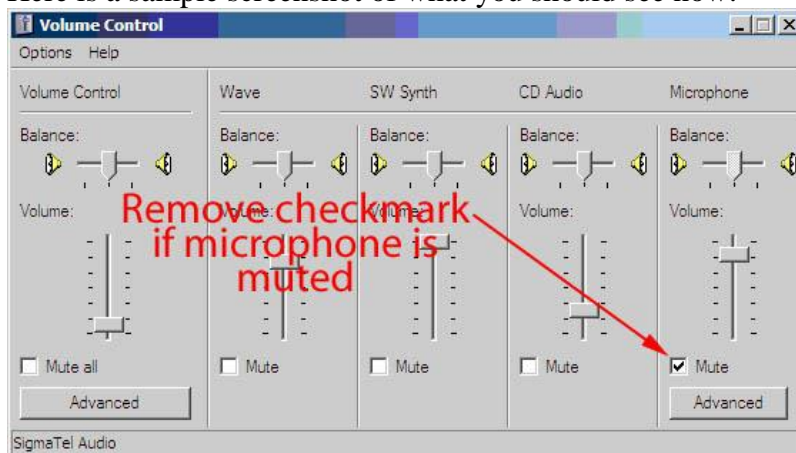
Here is a sample screenshot of what you should see now:

Volume Control

Options Help

Volume Control

Balance:

Volume:

Mute all

Advanced

Wave

Balance:

Volume:

Mute

SW Synth

Balance:

Volume:

Mute

CD Audio

Balance:

Volume:

Mute

Microphone

Balance:

Volume:

Mute

Advanced

Remove checkmark if microphone is muted

SigmaTel Audio